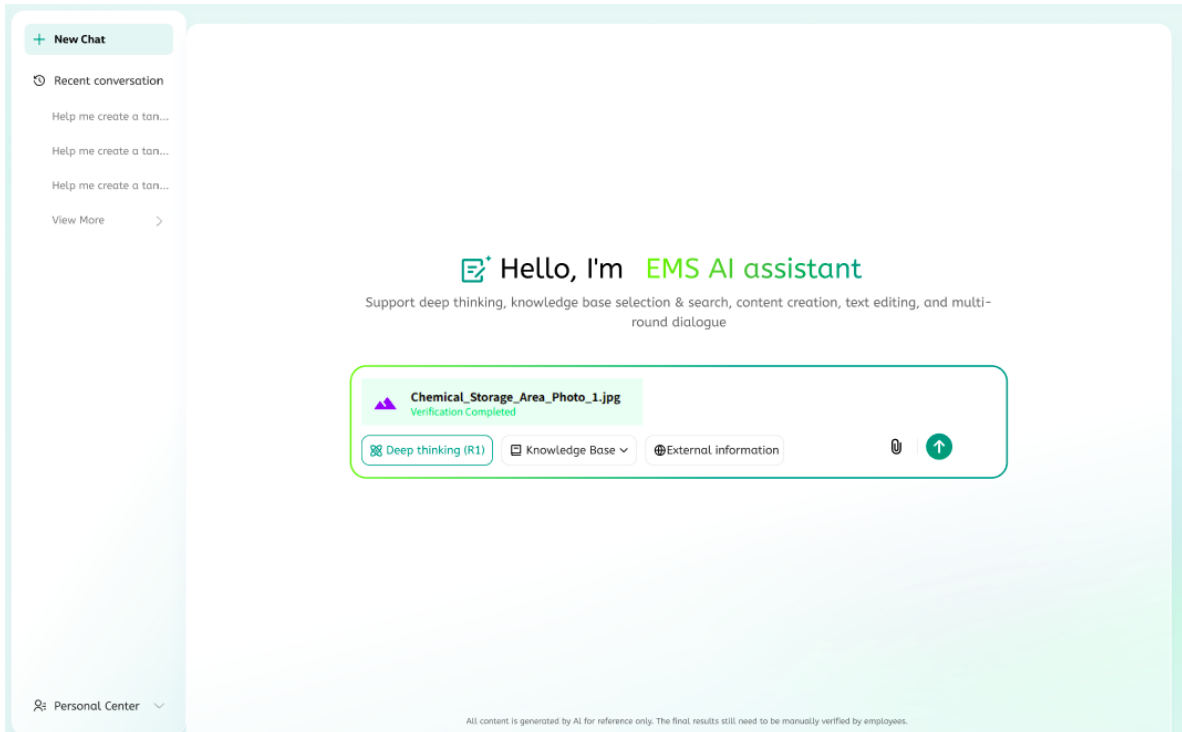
+ New Chat

Recent conversation

Help me create a tan...

Help me create a tan...

Help me create a tan...

View More

Hello, I'm EMS AI assistant

Support deep thinking, knowledge base selection & search, content creation, text editing, and multi-round dialogue

Chemical_Storage_Area_Photo_1.jpg
Verification Completed

Deep thinking (R1)

Knowledge Base

External information

Personal Center

All content is generated by AI for reference only. The final results still need to be manually verified by employees.